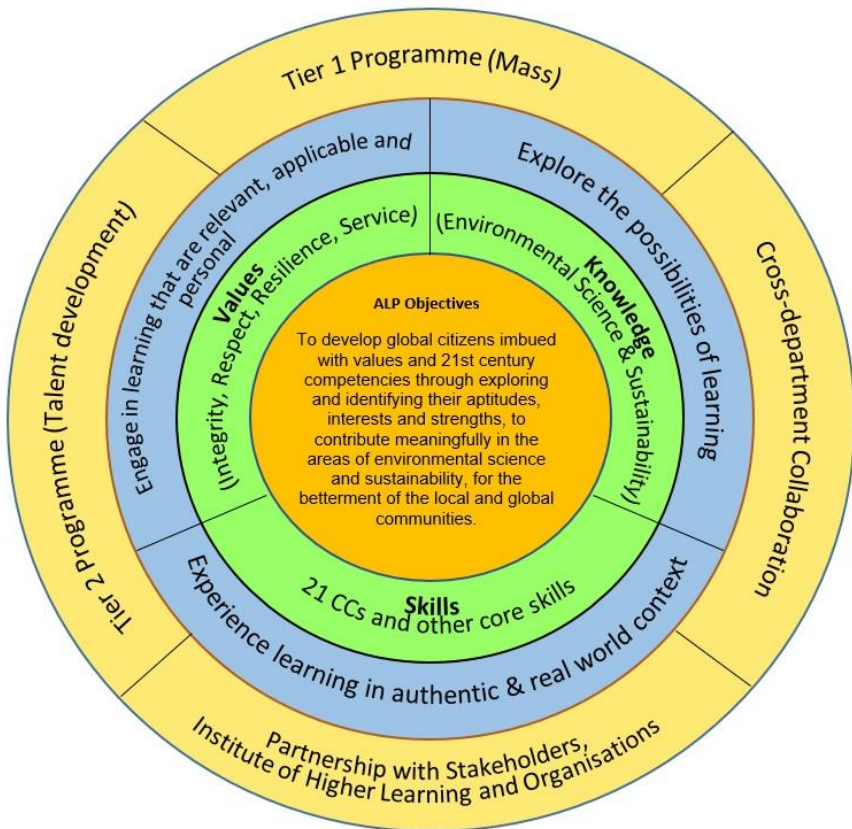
Tier 1 Programme (Mass)

Cross-department Collaboration

Partnership with Stakeholders, Institute of Higher Learning and Organisations

Tier 2 Programme (Talent development)

Engage in learning that are relevant, applicable and personal

Explore the possibilities of learning

Experience learning in authentic & real world context

Values
(Integrity, Respect, Resilience, Service)

Knowledge
(Environmental Science & Sustainability)

Skills
21 CCs and other core skills

ALP Objectives

To develop global citizens imbued with values and 21st century competencies through exploring and identifying their aptitudes, interests and strengths, to contribute meaningfully in the areas of environmental science and sustainability, for the betterment of the local and global communities.